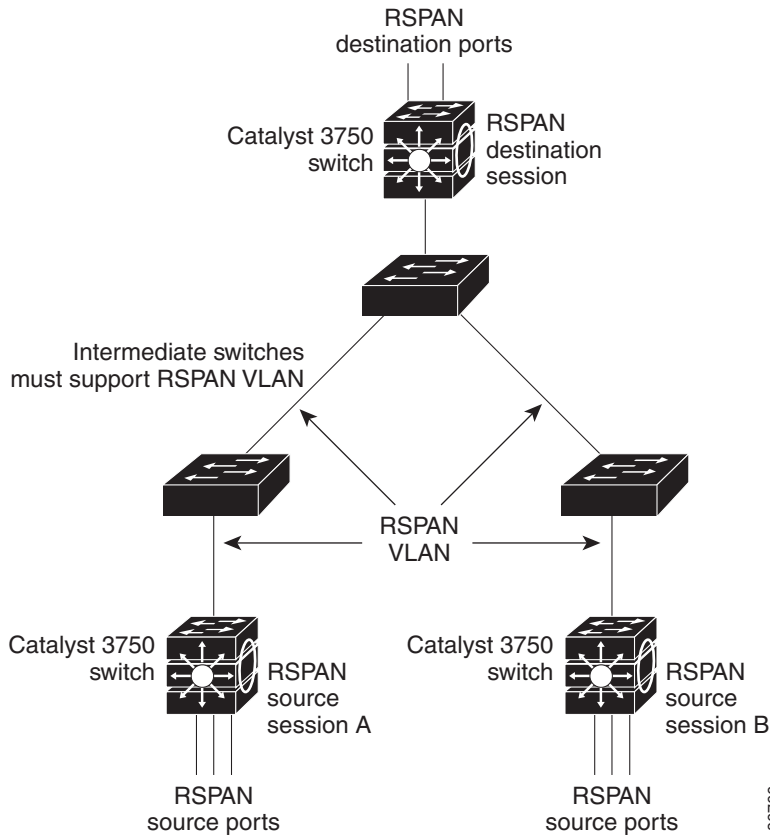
RSPAN destination ports

Catalyst 3750 switch

RSPAN destination session

Intermediate switches must support RSPAN VLAN

RSPAN VLAN

Catalyst 3750 switch

RSPAN source session A

Catalyst 3750 switch

RSPAN source session B

RSPAN source ports

RSPAN source ports

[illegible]